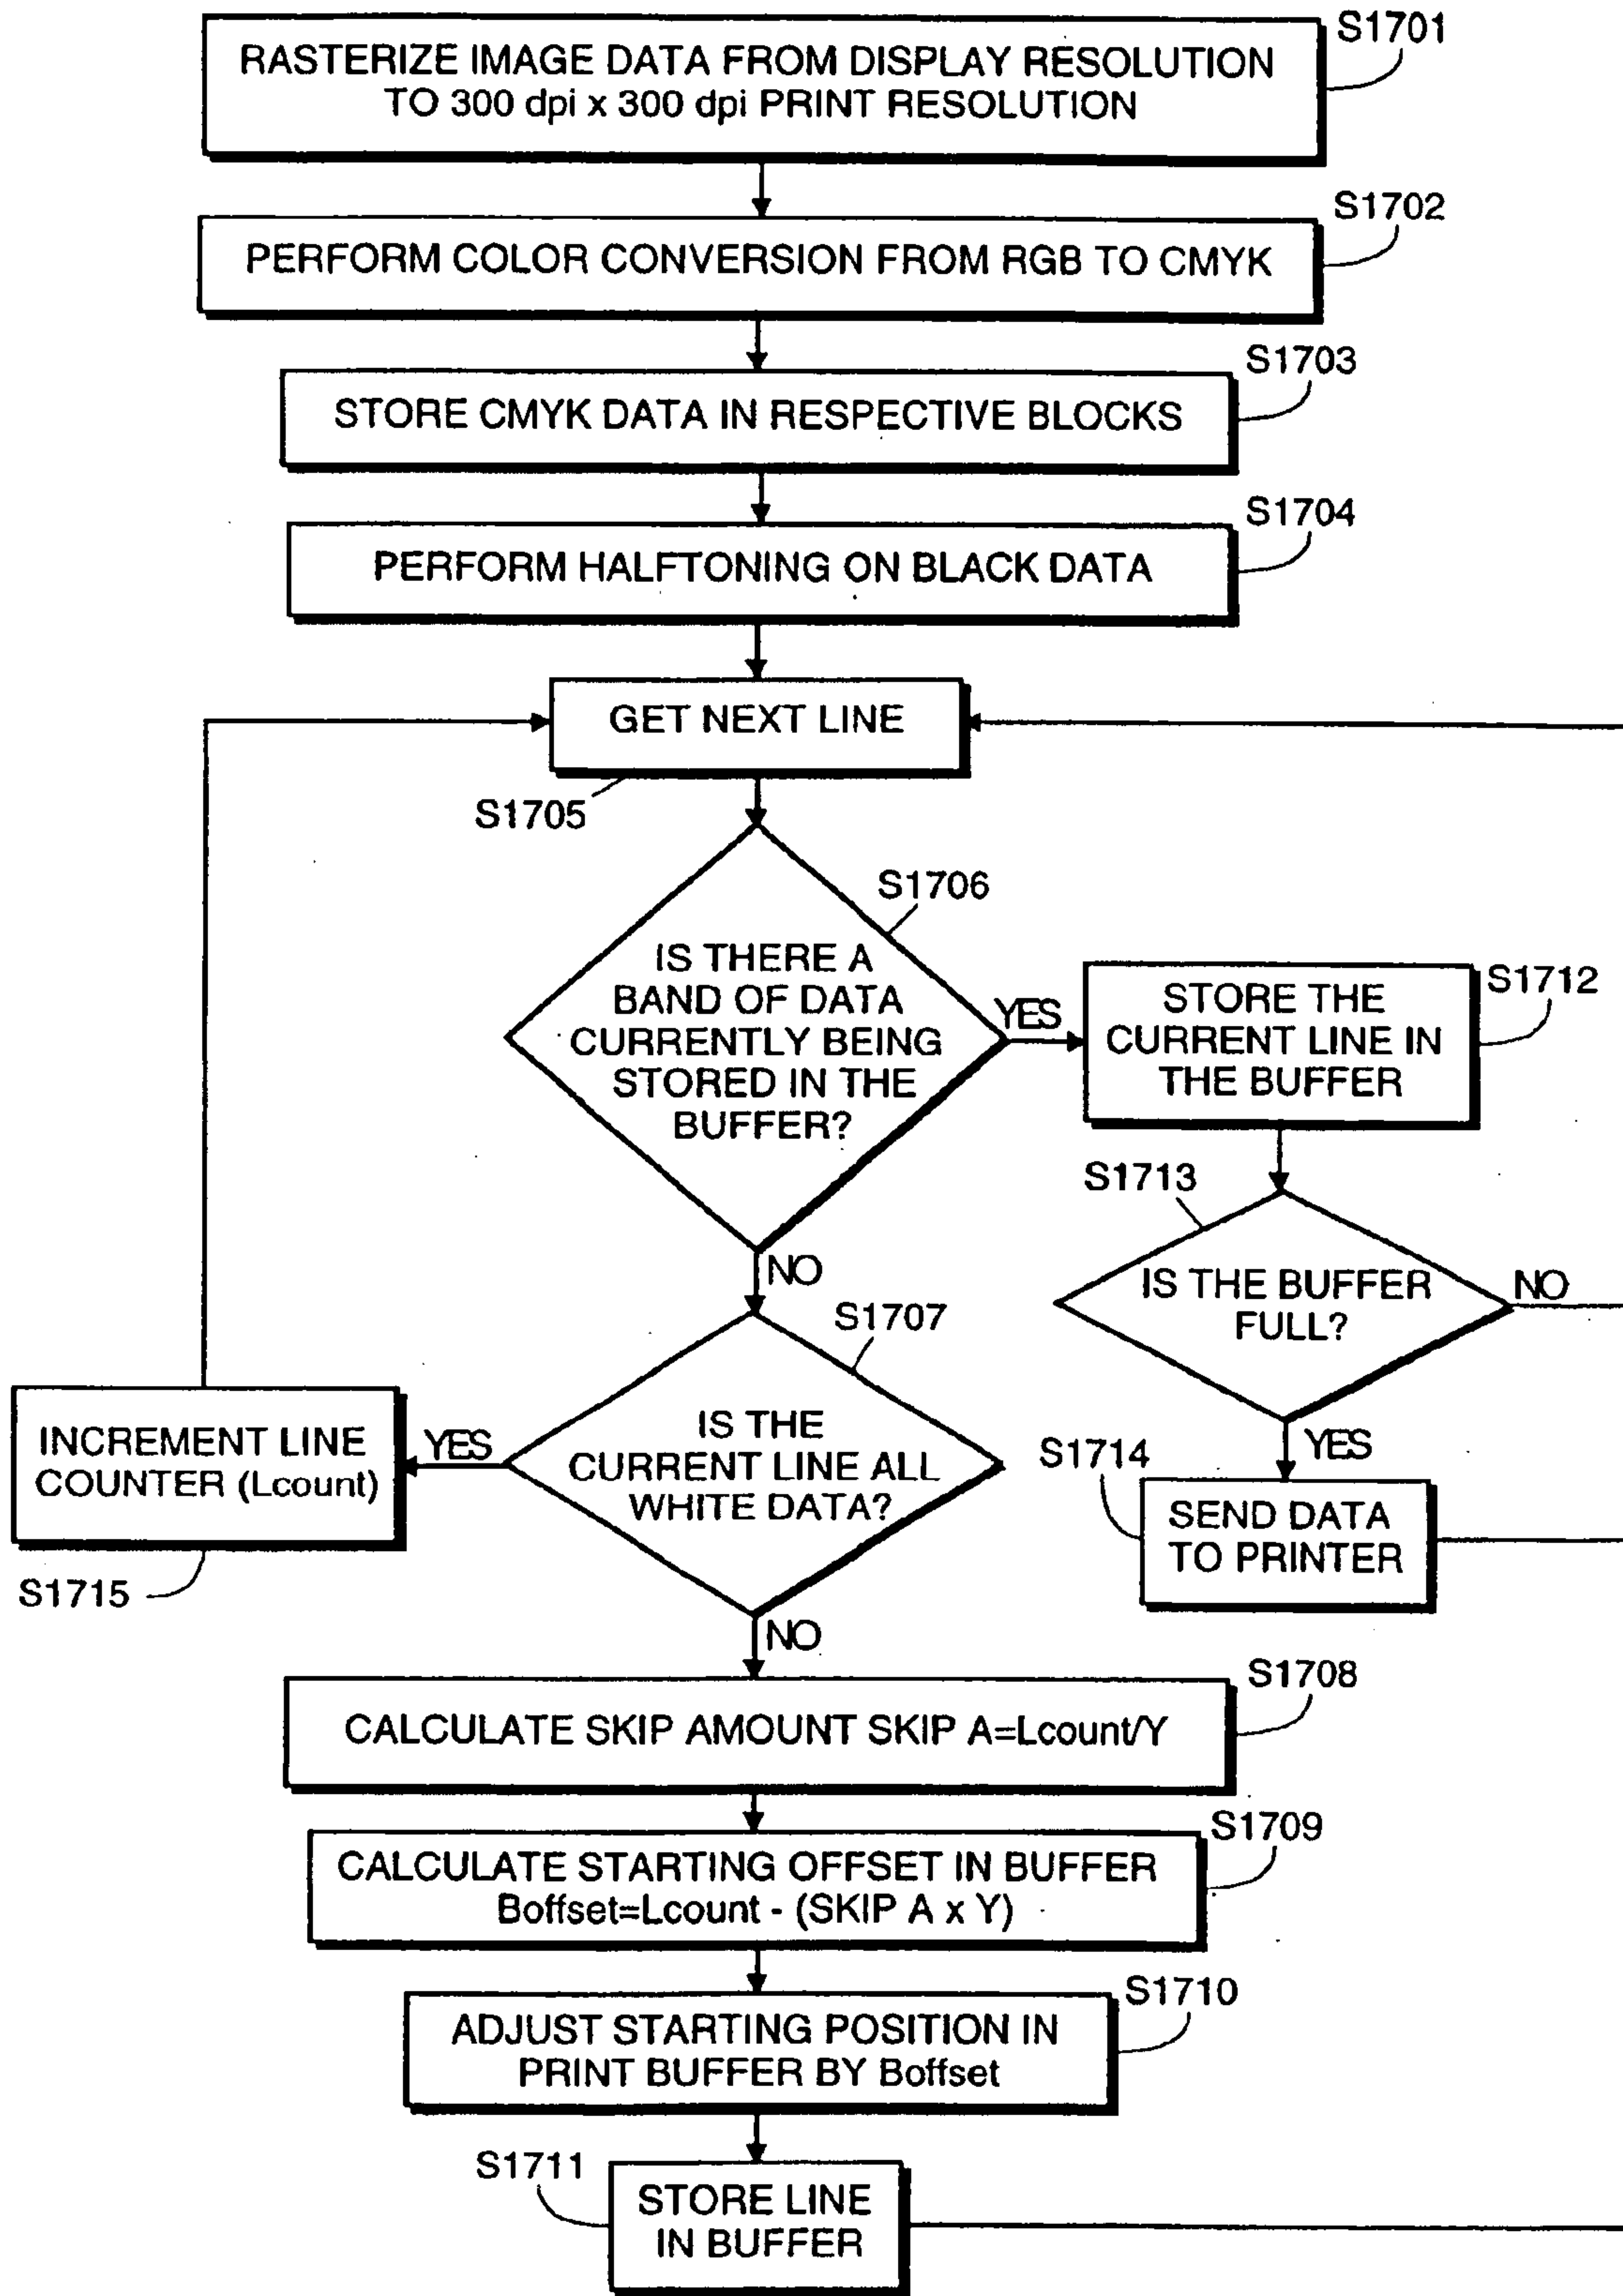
RASTERIZE IMAGE DATA FROM DISPLAY RESOLUTION TO 300 dpi x 300 dpi PRINT RESOLUTION

S1701

PERFORM COLOR CONVERSION FROM RGB TO CMYK

S1702

STORE CMYK DATA IN RESPECTIVE BLOCKS

S1703

PERFORM HALFTONING ON BLACK DATA

S1704

GET NEXT LINE

S1705

IS THERE A BAND OF DATA CURRENTLY BEING STORED IN THE BUFFER?

S1706

YES

STORE THE CURRENT LINE IN THE BUFFER

S1712

S1713

IS THE BUFFER FULL?

NO

NO

S1707

IS THE CURRENT LINE ALL WHITE DATA?

YES

INCREMENT LINE COUNTER (Lcount)

S1715

YES

S1714

SEND DATA TO PRINTER

NO

S1708

CALCULATE SKIP AMOUNT SKIP A=Lcount/Y

S1709

CALCULATE STARTING OFFSET IN BUFFER Boffset=Lcount - (SKIP A x Y)

S1710

ADJUST STARTING POSITION IN PRINT BUFFER BY Boffset

S1711

STORE LINE IN BUFFER